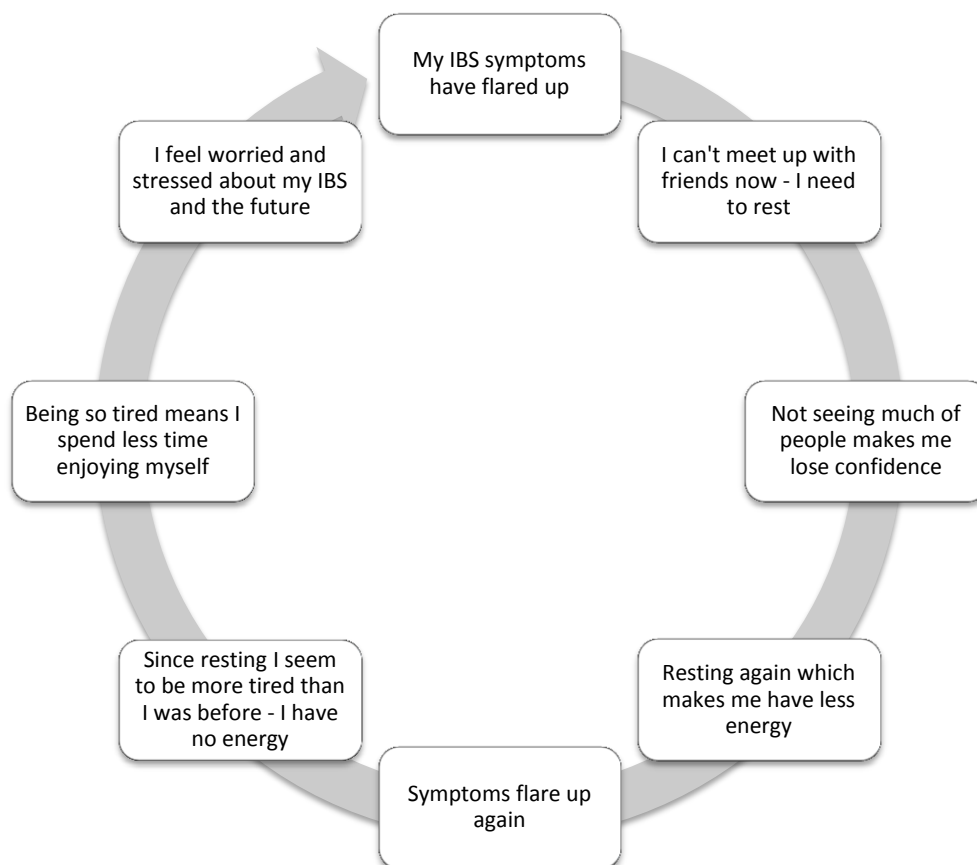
My IBS symptoms have flared up

I can't meet up with friends now - I need to rest

Not seeing much of people makes me lose confidence

Resting again which makes me have less energy

Symptoms flare up again

Since resting I seem to be more tired than I was before - I have no energy

Being so tired means I spend less time enjoying myself

I feel worried and stressed about my IBS and the future